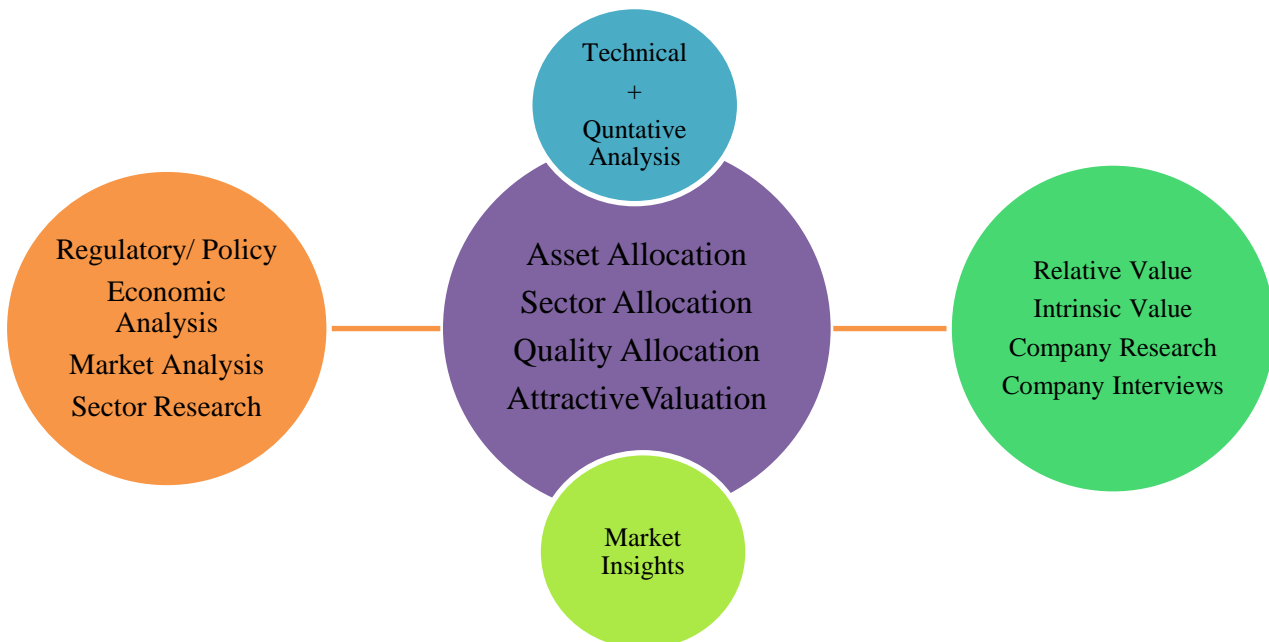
Technical
+
Quntative Analysis

Regulatory/ Policy
Economic Analysis
Market Analysis
Sector Research

Asset Allocation
Sector Allocation
Quality Allocation
AttractiveValuation

Relative Value
Intrinsic Value
Company Research
Company Interviews

Market Insights